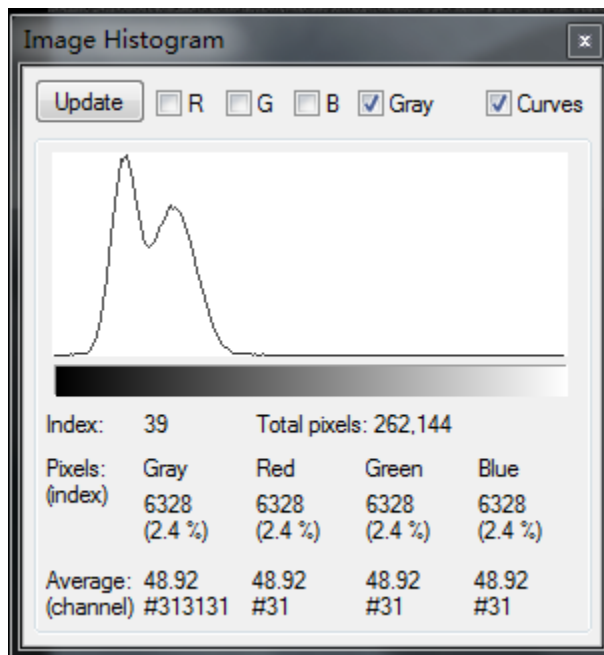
Image Histogram

×

Update R G B Gray Curves

Index: 39 Total pixels: 262,144

| Pixels: (index) | Gray | Red | Green | Blue |
|---|---|---|---|---|
| | 6328 (2.4 %) | 6328 (2.4 %) | 6328 (2.4 %) | 6328 (2.4 %) |
| Average: (channel) | 48.92 #313131 | 48.92 #31 | 48.92 #31 | 48.92 #31 |